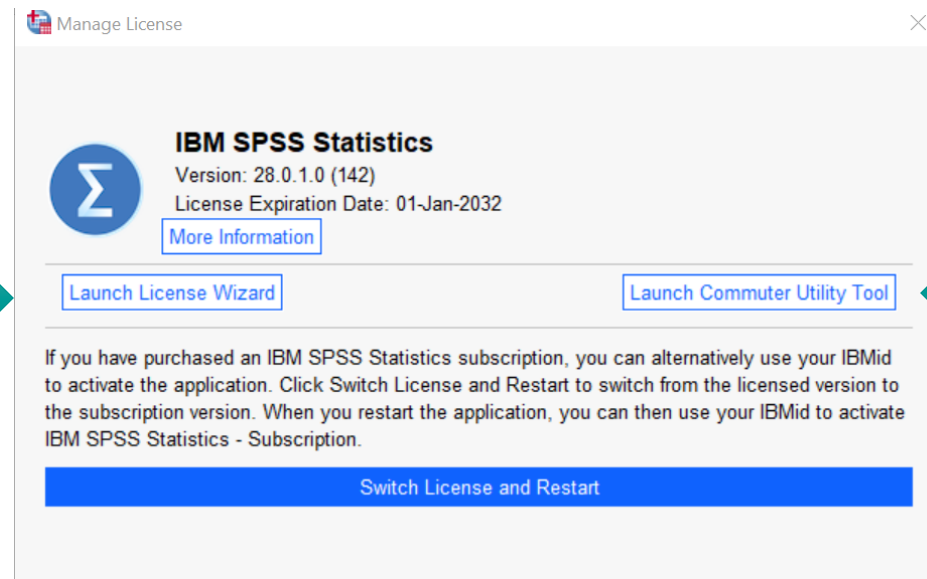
Manage License

IBM SPSS Statistics
Version: 28.0.1.0 (142)
License Expiration Date: 01-Jan-2032
More Information

Launch License Wizard

Launch Commuter Utility Tool

If you have purchased an IBM SPSS Statistics subscription, you can alternatively use your IBMid to activate the application. Click Switch License and Restart to switch from the licensed version to the subscription version. When you restart the application, you can then use your IBMid to activate IBM SPSS Statistics - Subscription.

Switch License and Restart